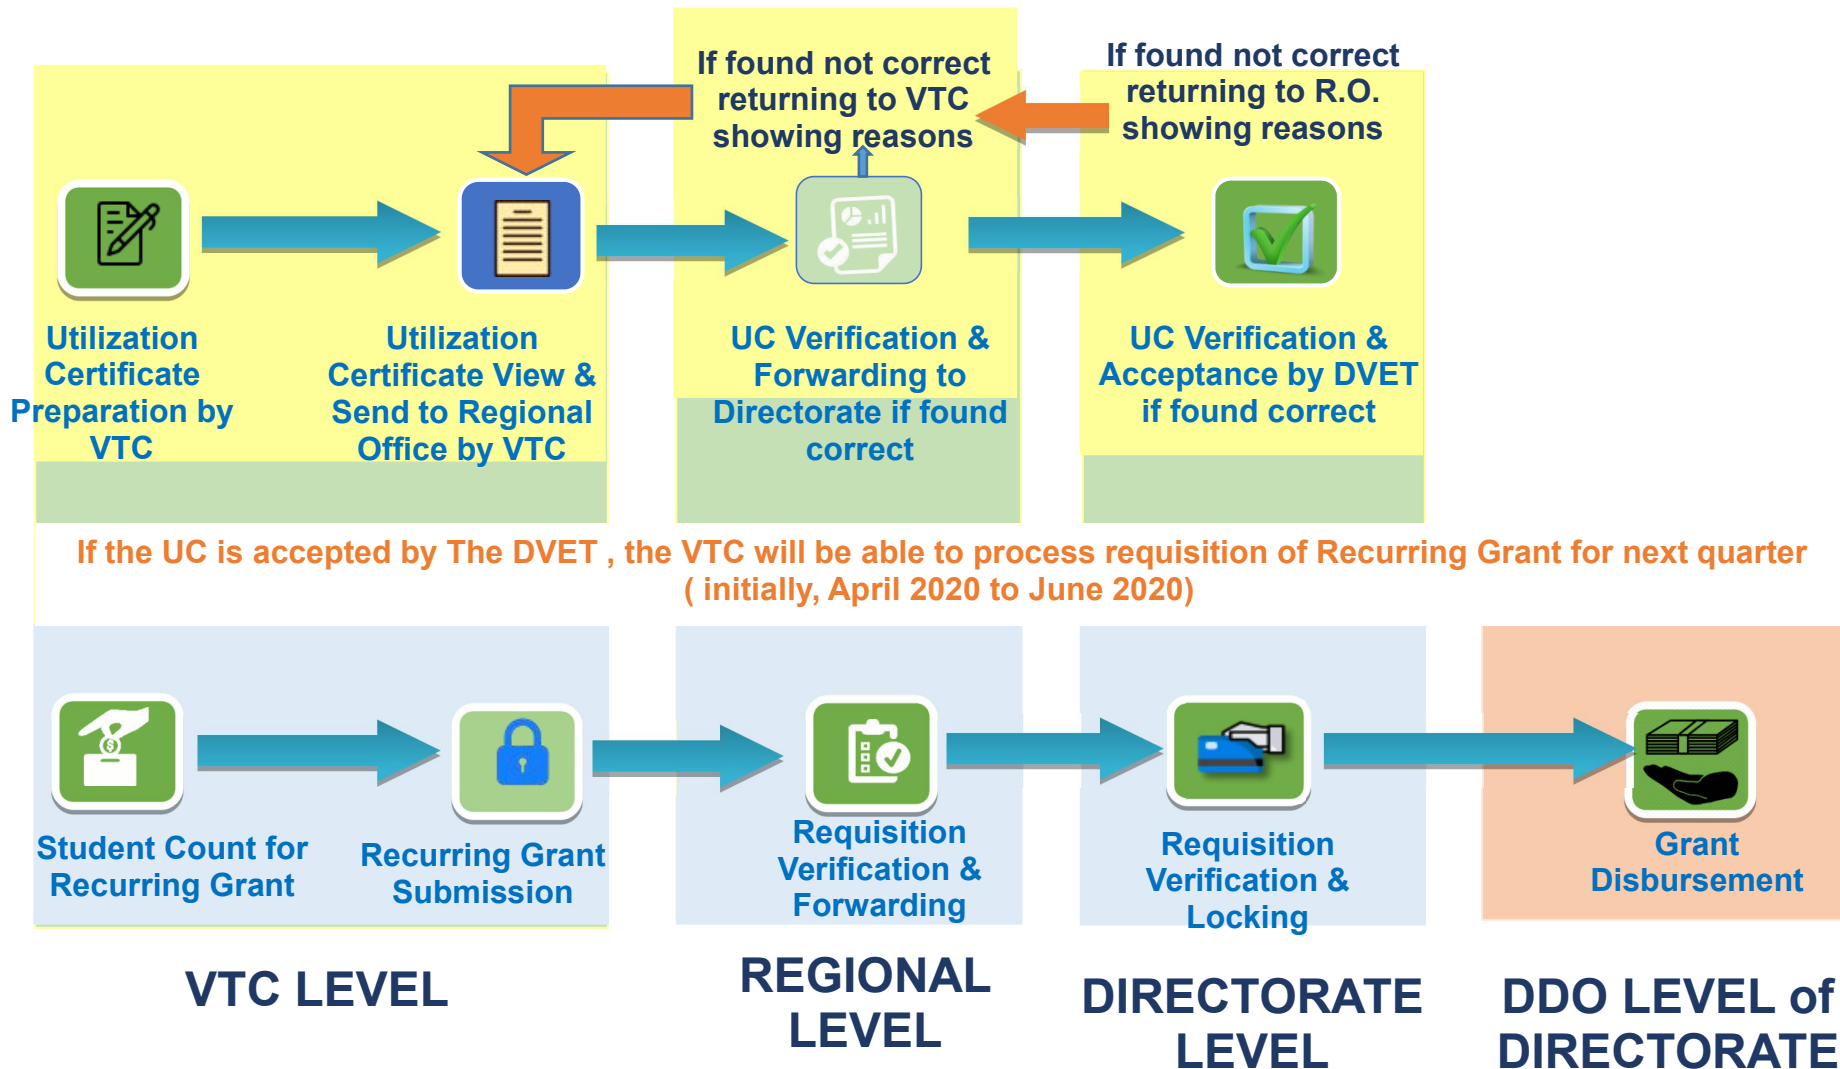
If found not correct returning to VTC showing reasons

If found not correct returning to R.O. showing reasons

Utilization Certificate Preparation by VTC

Utilization Certificate View & Send to Regional Office by VTC

UC Verification & Forwarding to Directorate if found correct

UC Verification & Acceptance by DVET if found correct

If the UC is accepted by The DVET , the VTC will be able to process requisition of Recurring Grant for next quarter ( initially, April 2020 to June 2020)

Student Count for Recurring Grant

Recurring Grant Submission

Requisition Verification & Forwarding

Requisition Verification & Locking

Grant Disbursement

VTC LEVEL

REGIONAL LEVEL

DIRECTORATE LEVEL

DDO LEVEL of DIRECTORATE